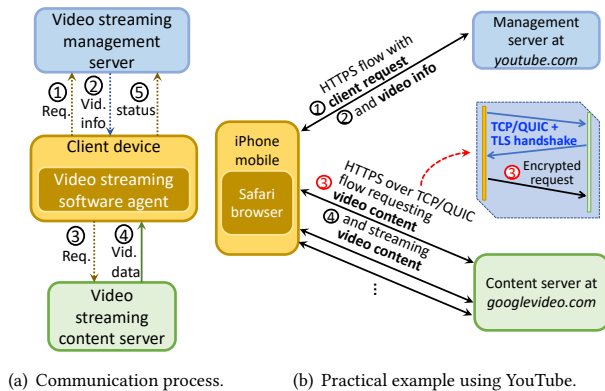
Video streaming management server

① Req.

② Vid. info

⑤ status

Client device

Video streaming software agent

③ Req.

④ Vid. data

Video streaming content server

(a) Communication process.

iPhone mobile

Safari browser

HTTPS flow with ① client request ② and video info

Management server at youtube.com

TCP/QUIC + TLS handshake

③ Encrypted request

HTTPS over TCP/QUIC ③ flow requesting video content ④ and streaming video content

⋮

Content server at googlevideo.com

(b) Practical example using YouTube.